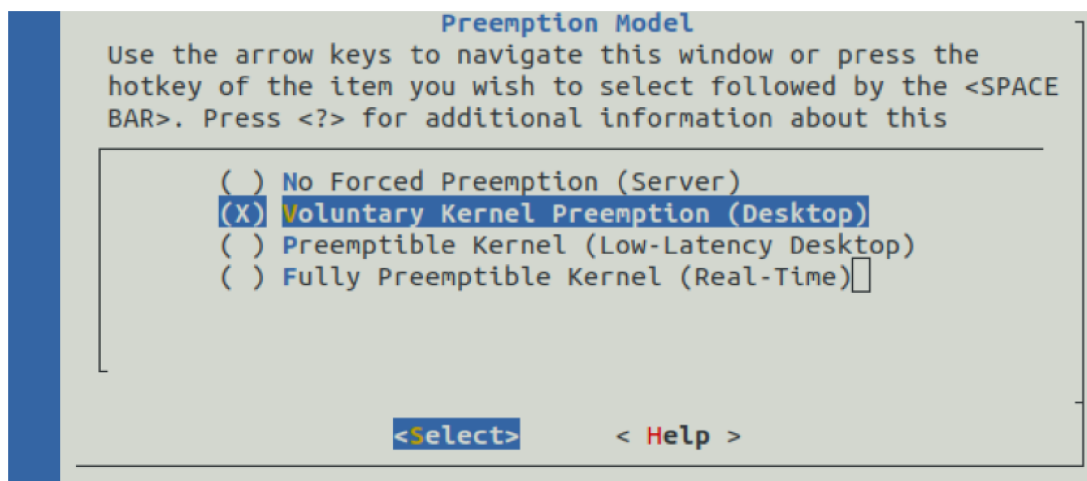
Preemption Model

Use the arrow keys to navigate this window or press the hotkey of the item you wish to select followed by the <SPACE BAR>. Press <?> for additional information about this

( ) No Forced Preemption (Server)
(X) Voluntary Kernel Preemption (Desktop)
( ) Preemptible Kernel (Low-Latency Desktop)
( ) Fully Preemptible Kernel (Real-Time)

<Select> < Help >